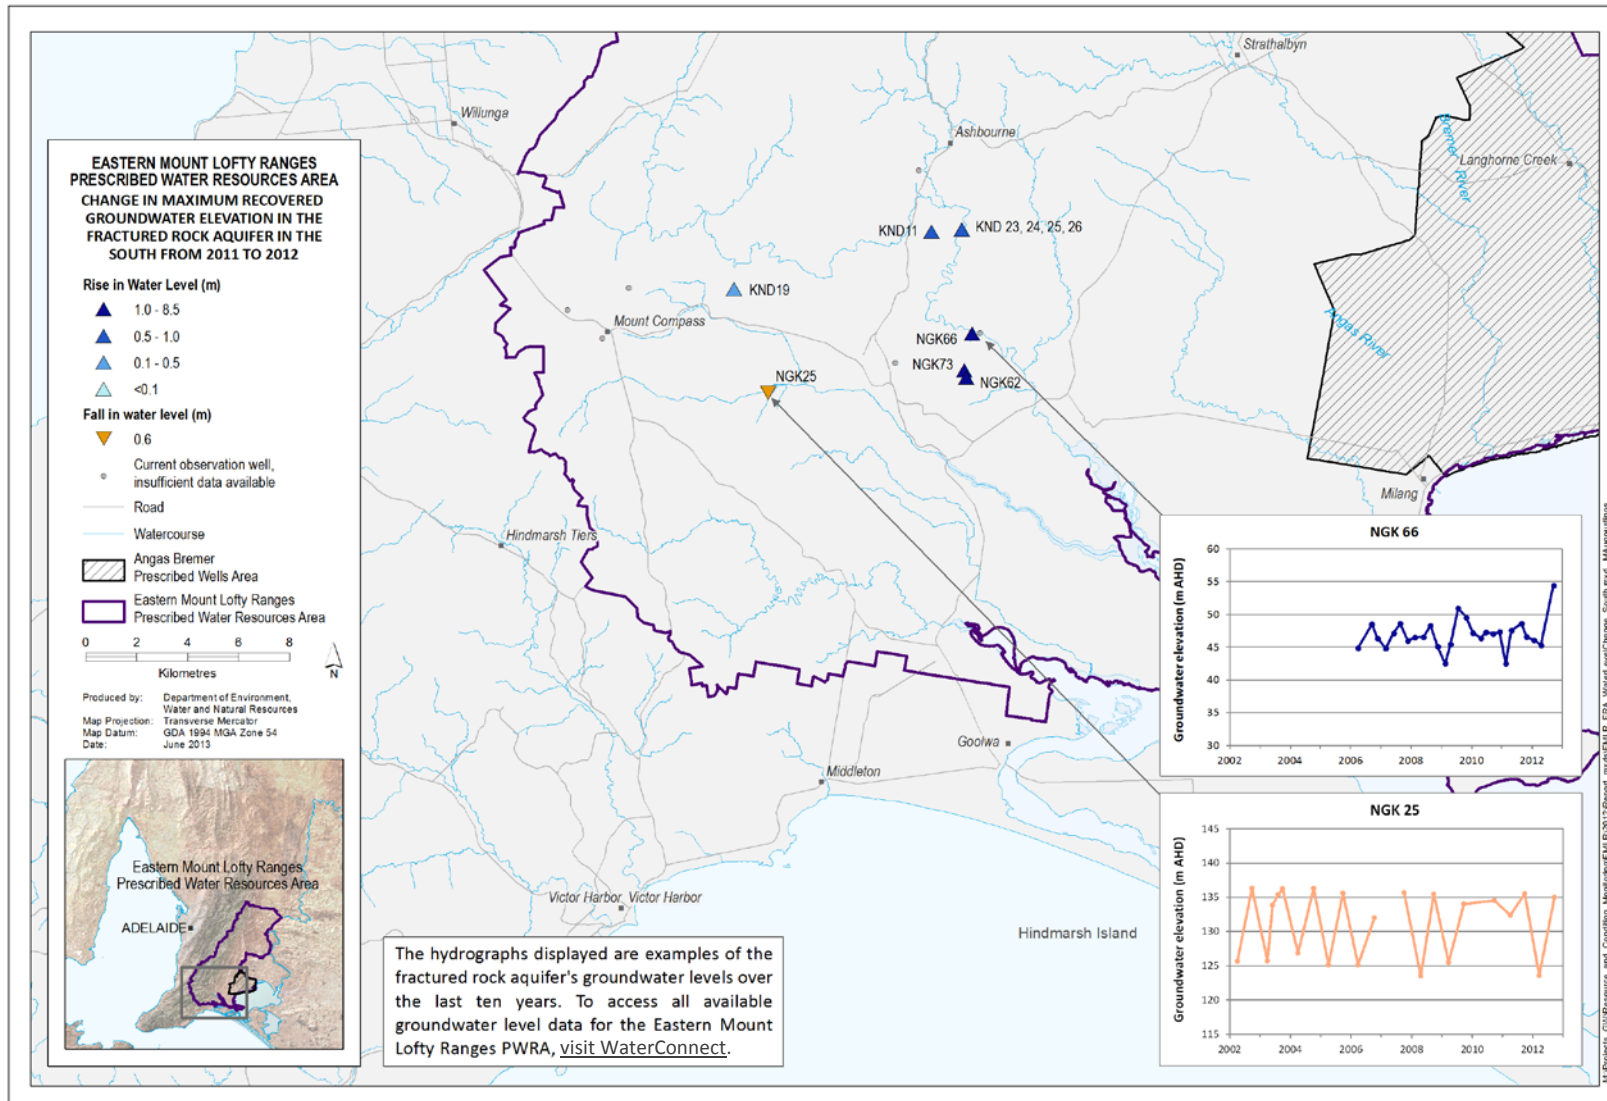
EASTERN MOUNT LOFTY RANGES PRESCRIBED WATER RESOURCES AREA
CHANGE IN MAXIMUM RECOVERED GROUNDWATER ELEVATION IN THE FRACTURED ROCK AQUIFER IN THE SOUTH FROM 2011 TO 2012

Rise in Water Level (m)
1.0 - 8.5
0.5 - 1.0
0.1 - 0.5
<0.1
Fall in water level (m)
0.6
Current observation well, insufficient data available
Road
Watercourse
Angas Bremer Prescribed Wells Area
Eastern Mount Lofty Ranges Prescribed Water Resources Area

0 2 4 6 8
Kilometres
N

Produced by: Department of Environment, Water and Natural Resources
Map Projection: Transverse Mercator
Map Datum: GDA 1994 MGA Zone 54
Date: June 2013

Eastern Mount Lofty Ranges Prescribed Water Resources Area
ADELAIDE

Willunga
Strathalbyn
Ashbourne
Langhorne Creek
Bremer River
Angas River
KND11
KND 23, 24, 25, 26
KND19
Mount Compass
NGK66
NGK73
NGK62
NGK25
Milang
Hindmarsh Tiers
Goolwa
Middleton
Victor Harbor Victor Harbor
Hindmarsh Island

NGK 66
Groundwater elevation (m AHD)
60 55 50 45 40 35 30
2002 2004 2006 2008 2010 2012

NGK 25
Groundwater elevation (m AHD)
145 140 135 130 125 120 115
2002 2004 2006 2008 2010 2012

The hydrographs displayed are examples of the fractured rock aquifer's groundwater levels over the last ten years. To access all available groundwater level data for the Eastern Mount Lofty Ranges PWRA, visit WaterConnect.